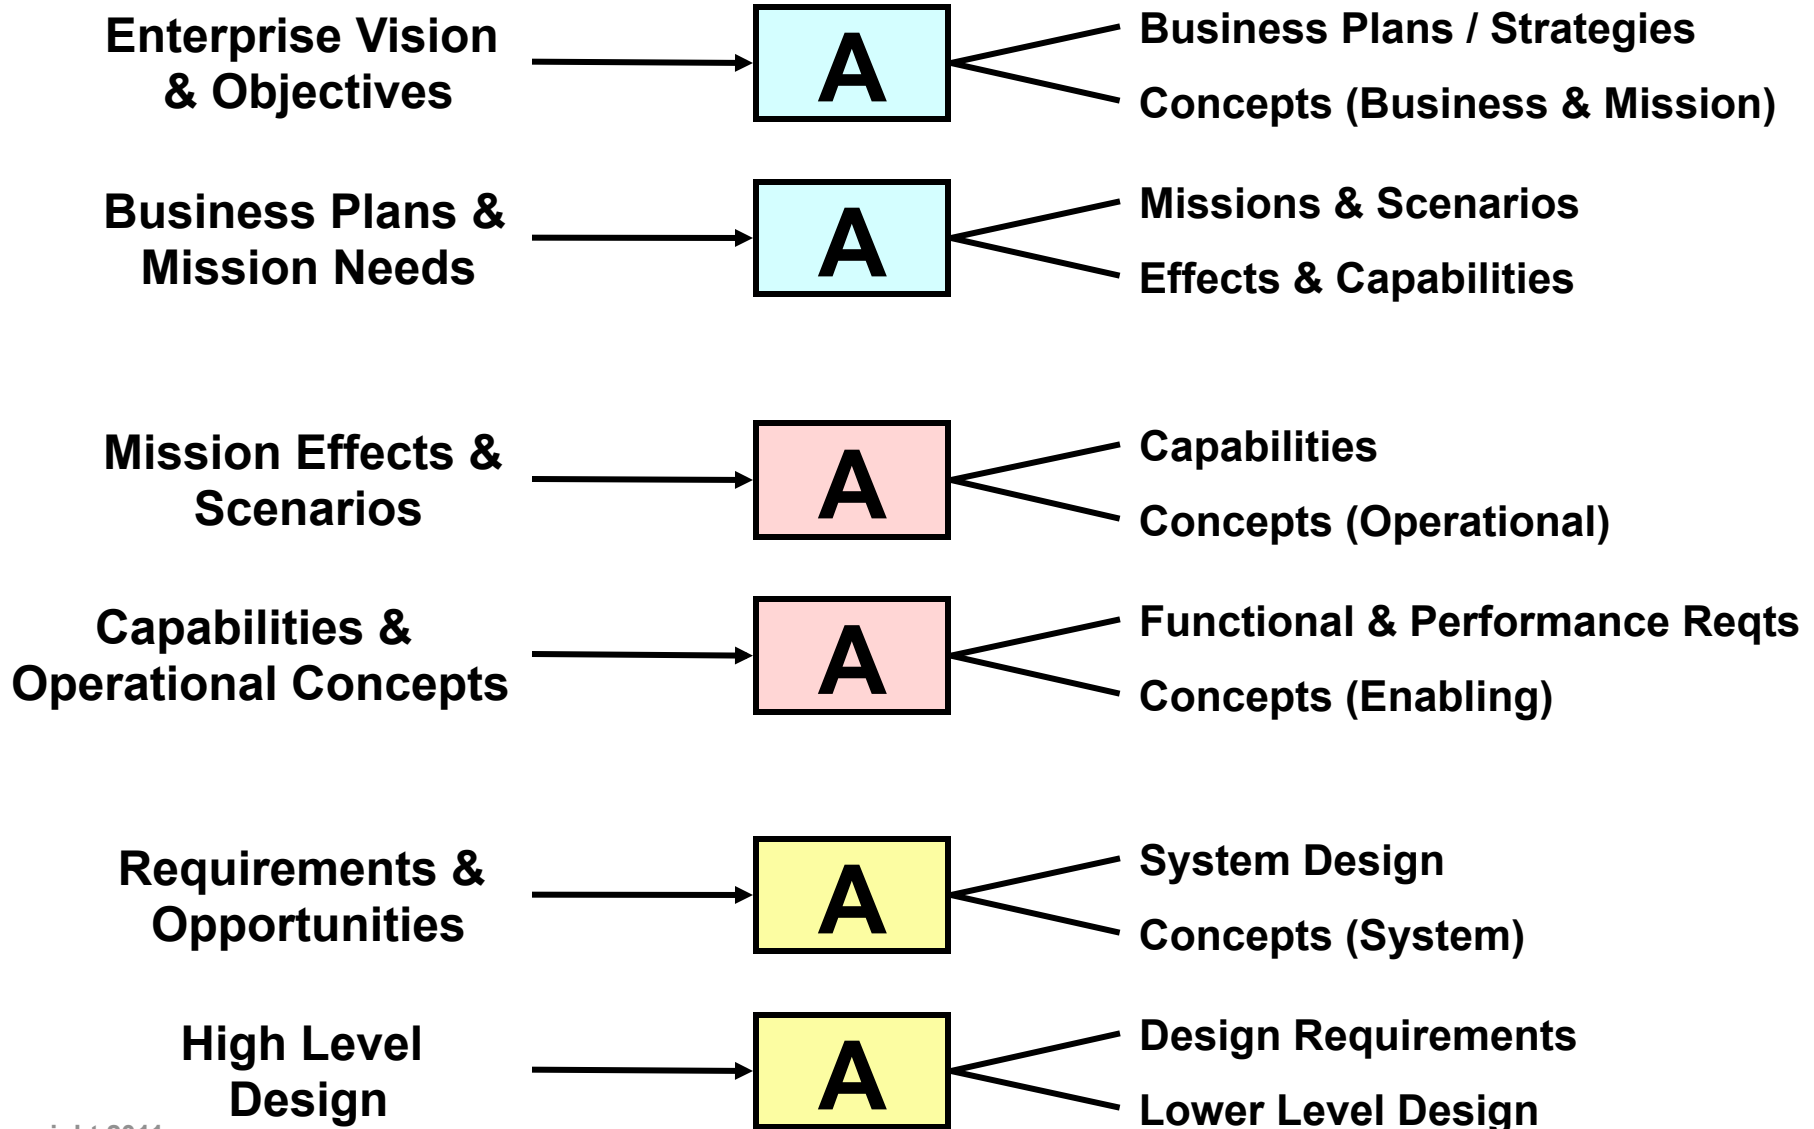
Enterprise Vision & Objectives

A

Business Plans / Strategies

Concepts (Business & Mission)

Business Plans & Mission Needs

A

Missions & Scenarios

Effects & Capabilities

Mission Effects & Scenarios

A

Capabilities

Concepts (Operational)

Capabilities & Operational Concepts

A

Functional & Performance Reqts

Concepts (Enabling)

Requirements & Opportunities

A

System Design

Concepts (System)

High Level Design

A

Design Requirements

Lower Level Design

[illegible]